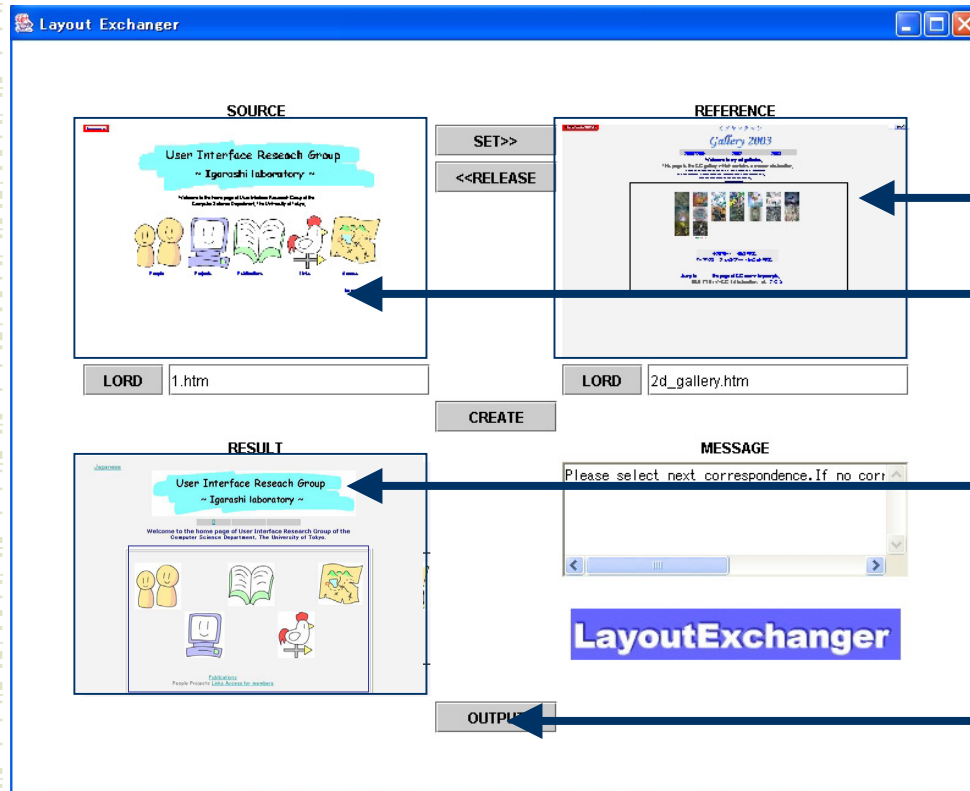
Layout Exchanger

SOURCE

User Interface Reseach Group
~ Igarashi laboratory ~

SET>>

<<RELEASE

REFERENCE

Gallery 2003

LORD 1.htm

LORD 2d_gallery.htm

CREATE

RESULT

Japanese

User Interface Reseach Group
~ Igarashi laboratory ~

Welcome to the home page of User Interface Research Group of the Computer Science Department, The University of Tokyo.

Publications
People Projects Links Access for members

MESSAGE

Please select next correspondence.If no corr

LayoutExchanger

OUTPUT